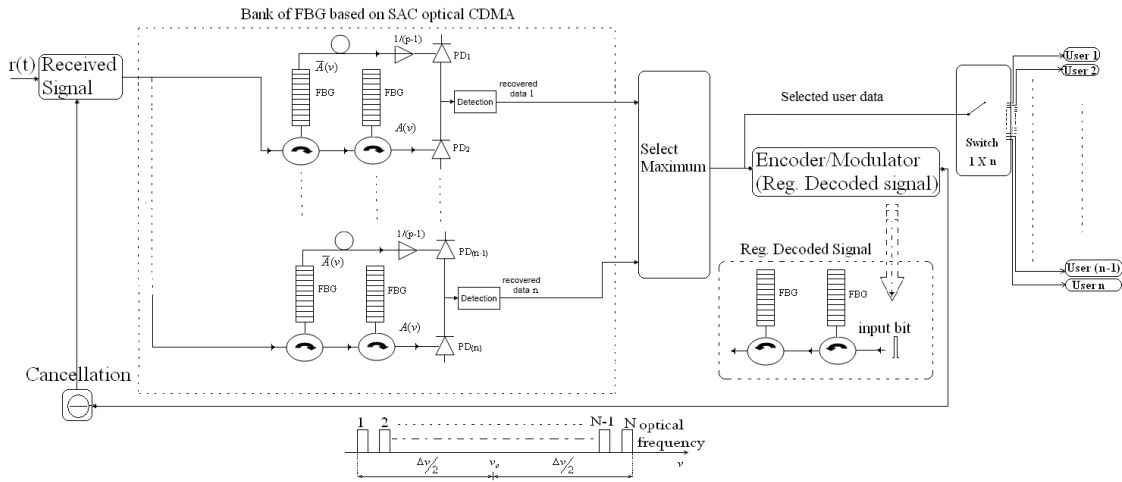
Bank of FBG based on SAC optical CDMA

r(t) Received Signal

$\overline{A}(v)$ FBG FBG $A(v)$

1/(p-1) PD$_1$ PD$_2$

Detection recovered data 1

1/(p-1) PD$_{(n-1)}$ PD$_{(n)}$

$\overline{A}(v)$ FBG FBG $A(v)$

Detection recovered data n

Select Maximum

Selected user data

Encoder/Modulator (Reg. Decoded signal)

Switch 1 X n

User 1
User 2
User (n-1)
User n

Reg. Decoded Signal

FBG FBG input bit

Cancellation

1 2 N-1 N optical frequency

$\Delta v/2$ $v_o$ $\Delta v/2$ $v$